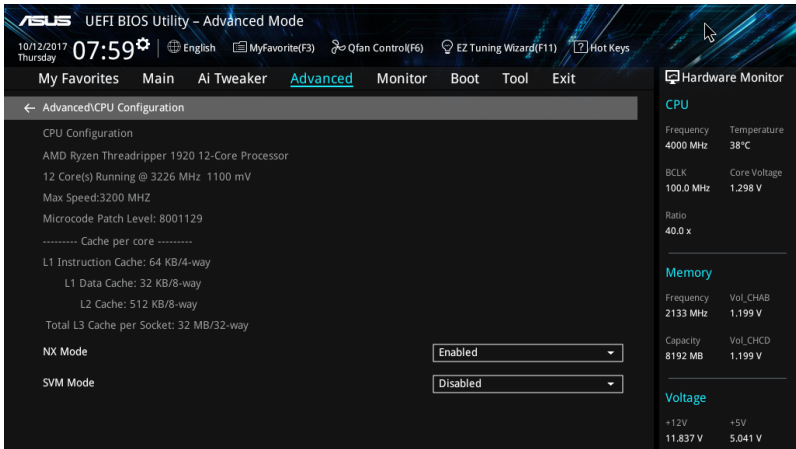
ASUS UEFI BIOS Utility – Advanced Mode

10/12/2017 Thursday 07:59 English MyFavorite(F3) Qfan Control(F6) EZ Tuning Wizard(F11) Hot Keys

My Favorites Main Ai Tweaker Advanced Monitor Boot Tool Exit

Hardware Monitor

← Advanced\CPU Configuration

CPU Configuration

AMD Ryzen Threadripper 1920 12-Core Processor

12 Core(s) Running @ 3226 MHz 1100 mV

Max Speed:3200 MHZ

Microcode Patch Level: 8001129

--------- Cache per core ---------

L1 Instruction Cache: 64 KB/4-way

L1 Data Cache: 32 KB/8-way

L2 Cache: 512 KB/8-way

Total L3 Cache per Socket: 32 MB/32-way

NX Mode | Enabled

SVM Mode | Disabled

CPU

Frequency 4000 MHz

Temperature 38°C

BCLK 100.0 MHz

Core Voltage 1.298 V

Ratio 40.0 x

Memory

Frequency 2133 MHz

Vol_CHAB 1.199 V

Capacity 8192 MB

Vol_CHCD 1.199 V

Voltage

+12V 11.837 V

+5V 5.041 V